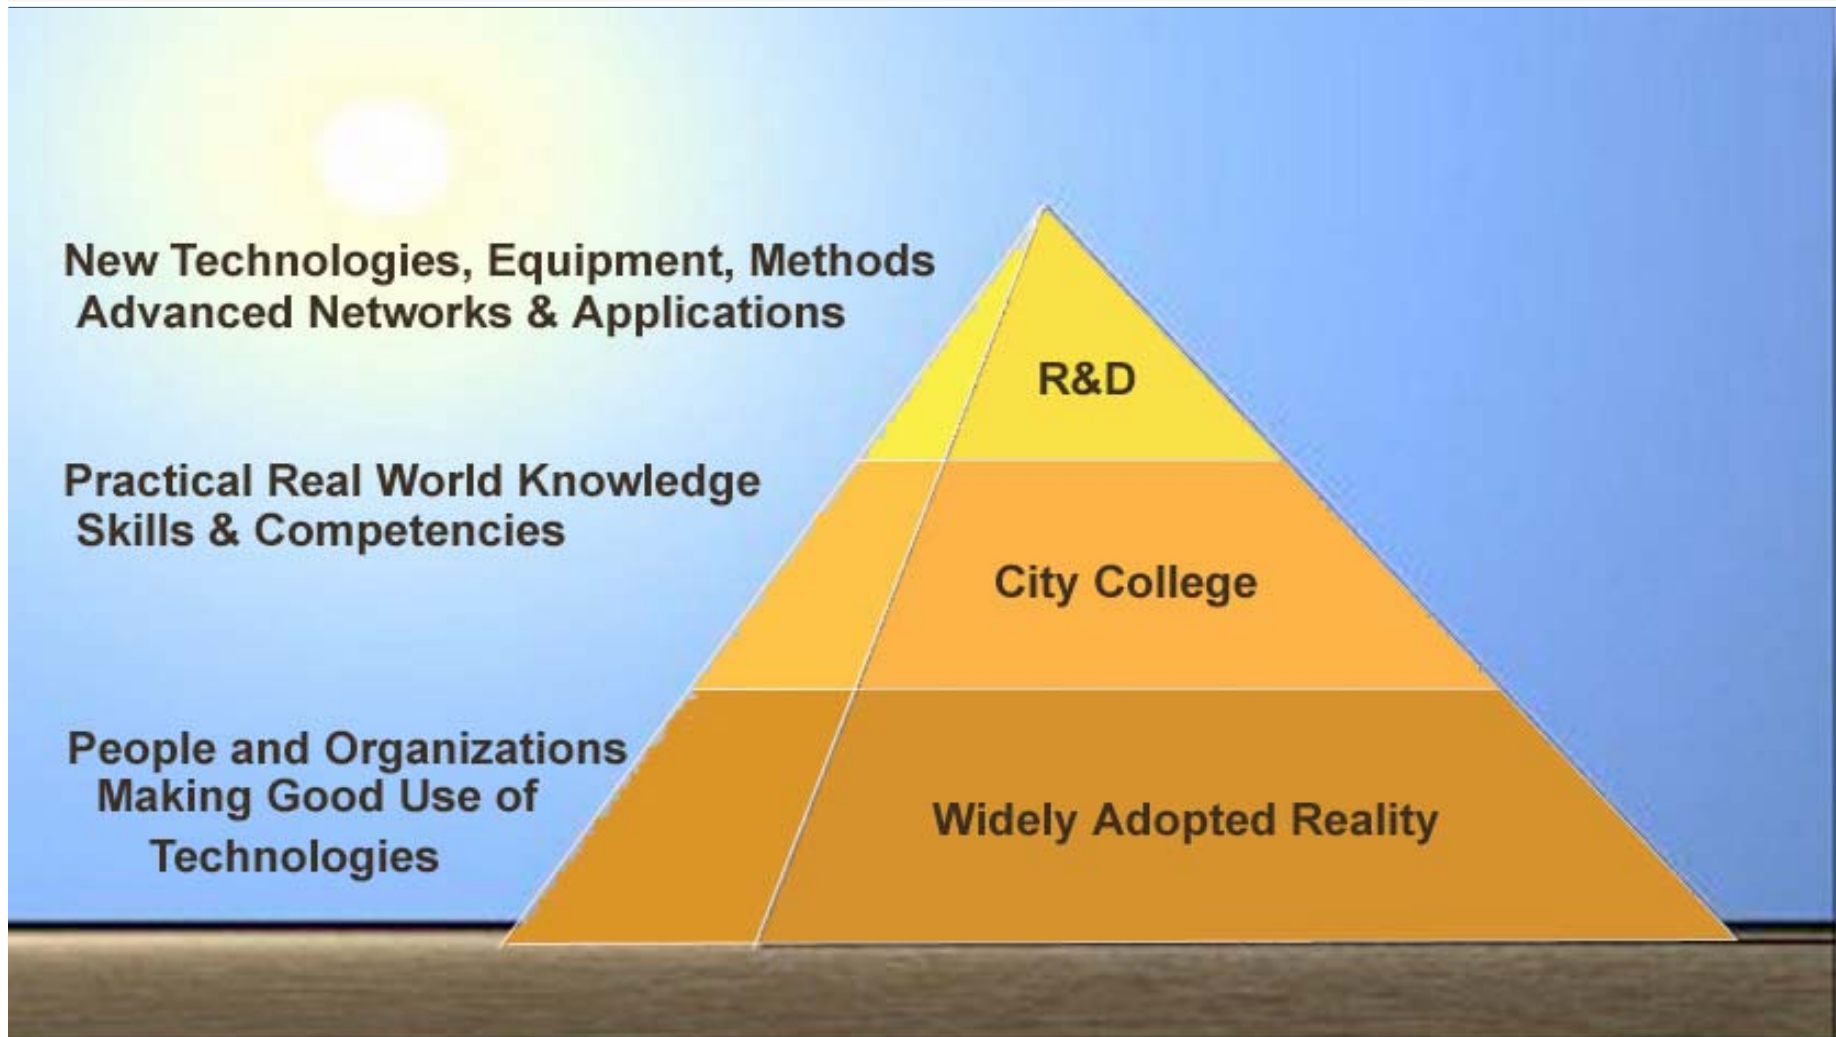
New Technologies, Equipment, Methods
Advanced Networks & Applications

R&D

Practical Real World Knowledge
Skills & Competencies

City College

People and Organizations
Making Good Use of
Technologies

Widely Adopted Reality